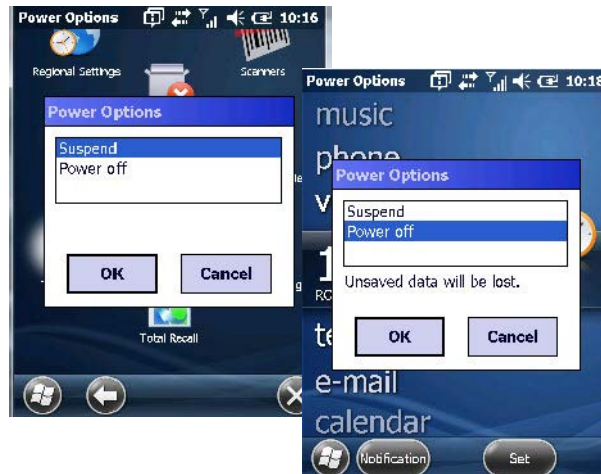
Power Options 10:16

Regional Settings

Scanners

Power Options

Suspend

Power off

OK

Cancel

Total Recall

Power Options 10:18

music

phone

Power Options

Suspend

Power off

Unsaved data will be lost.

OK

Cancel

e-mail

calendar

Notification

Set